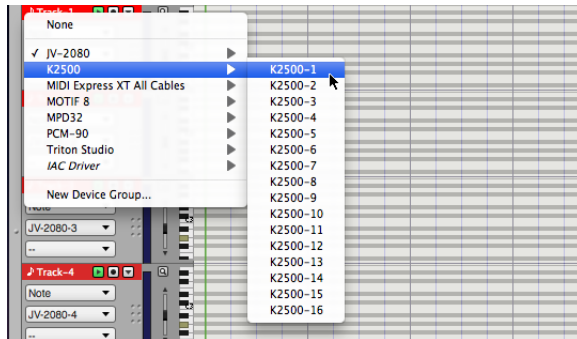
Track-1
None
✓ JV-2080
K2500
MIDI Express XT All Cables
MOTIF 8
MPD32
PCM-90
Triton Studio
IAC Driver
New Device Group...

K2500-1
K2500-2
K2500-3
K2500-4
K2500-5
K2500-6
K2500-7
K2500-8
K2500-9
K2500-10
K2500-11
K2500-12
K2500-13
K2500-14
K2500-15
K2500-16

Note
JV-2080-3
--
Track-4
Note
JV-2080-4
--